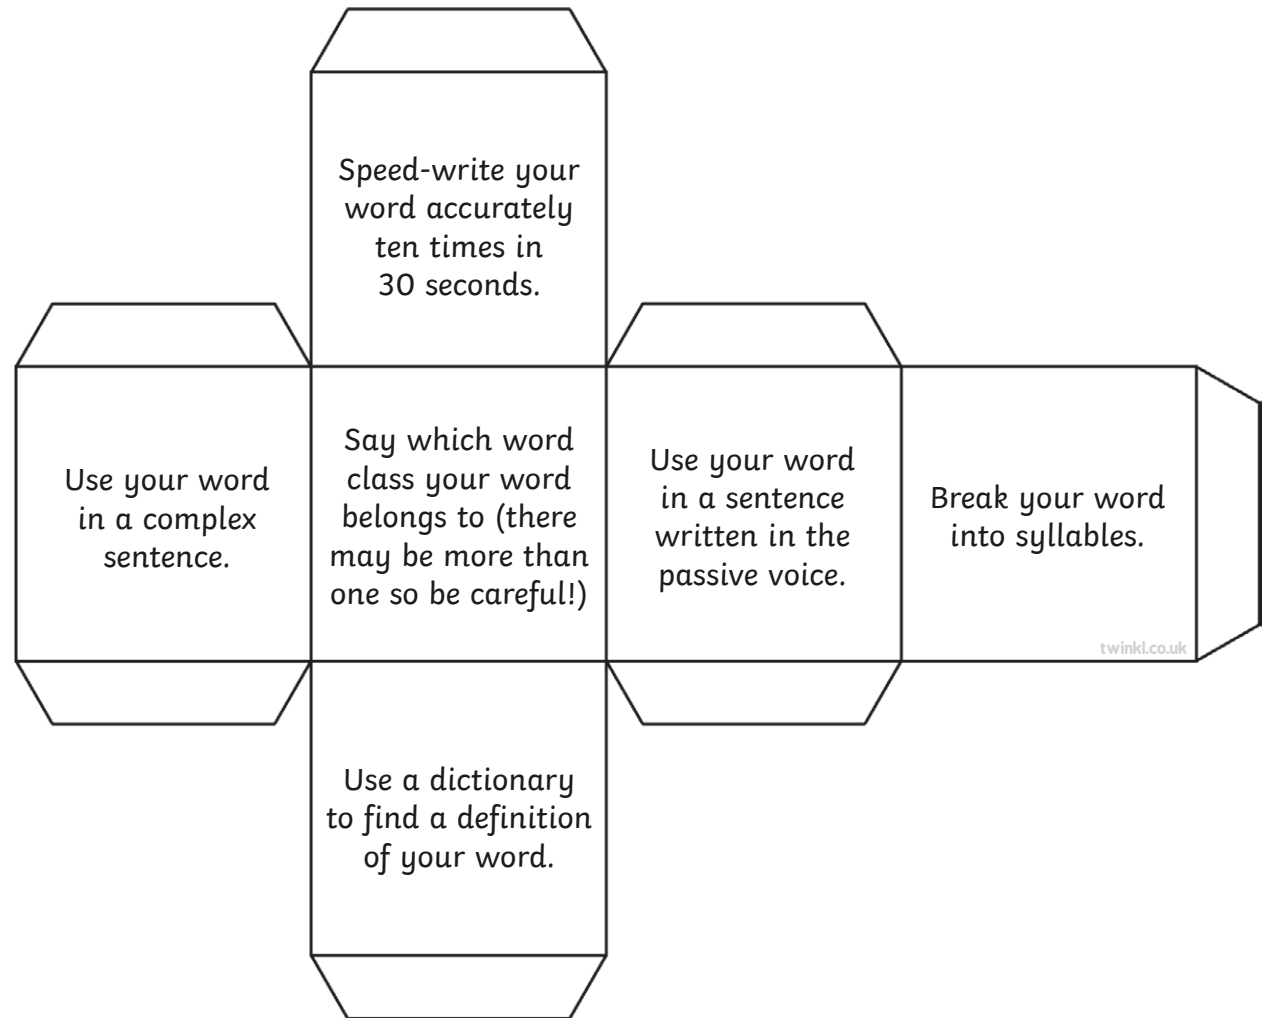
Speed-write your word accurately ten times in 30 seconds.

Use your word in a complex sentence.

Say which word class your word belongs to (there may be more than one so be careful!)

Use your word in a sentence written in the passive voice.

Break your word into syllables.

twinkl.co.uk

Use a dictionary to find a definition of your word.